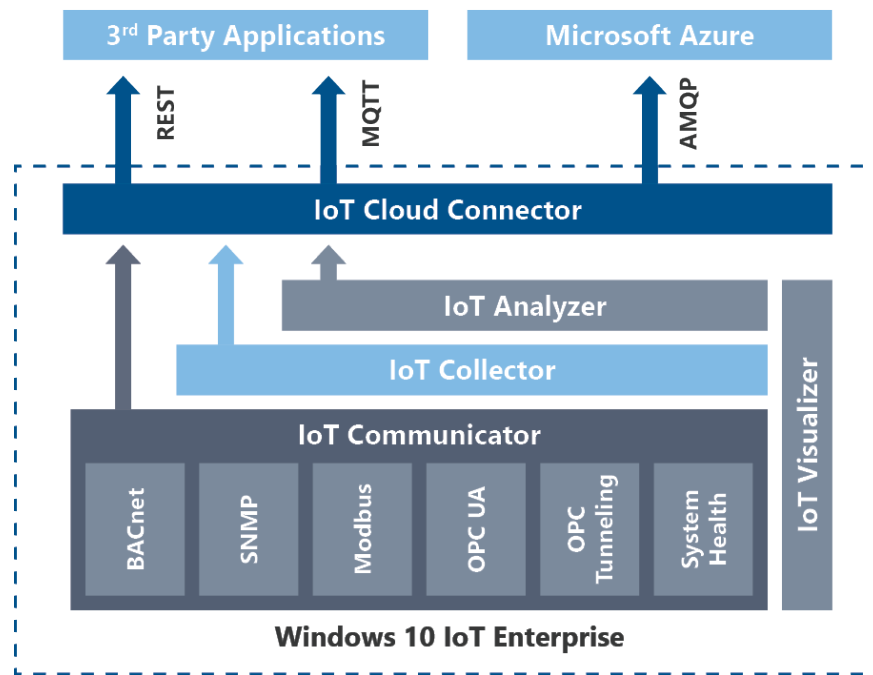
3$^{rd}$ Party Applications

Microsoft Azure

REST

MQTT

AMQP

IoT Cloud Connector

IoT Analyzer

IoT Collector

IoT Communicator

BACnet

SNMP

Modbus

OPC UA

OPC Tunneling

System Health

IoT Visualizer

Windows 10 IoT Enterprise